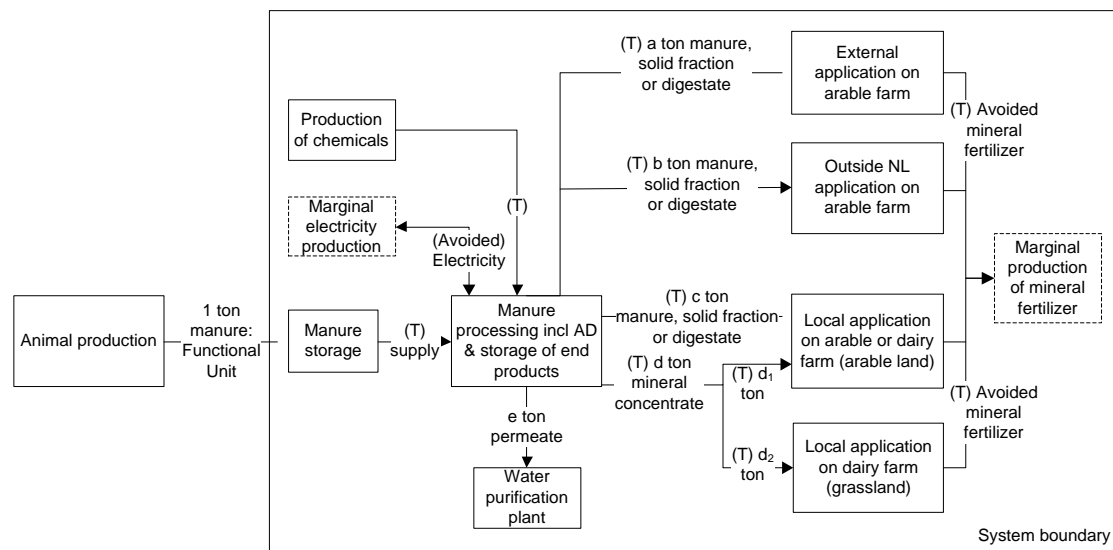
(T) a ton manure, solid fraction or digestate

External application on arable farm

Production of chemicals

(T) b ton manure, solid fraction or digestate

Outside NL application on arable farm

(T) Avoided mineral fertilizer

Marginal electricity production

(T)

(Avoided) Electricity

Marginal production of mineral fertilizer

Animal production

1 ton manure: Functional Unit

Manure storage

(T) supply

Manure processing incl AD & storage of end products

(T) c ton manure, solid fraction or digestate

Local application on arable or dairy farm (arable land)

(T) d ton mineral concentrate

(T) $d_1$ ton

(T) Avoided mineral fertilizer

e ton permeate

(T) $d_2$ ton

Local application on dairy farm (grassland)

Water purification plant

System boundary